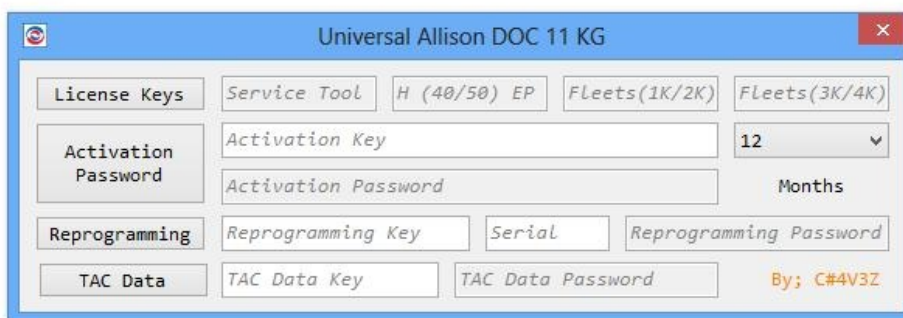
Universal Allison DOC 11 KG

License Keys | Service Tool | H (40/50) EP | Fleets(1K/2K) | Fleets(3K/4K)

Activation Password | Activation Key | 12

Activation Password | Months

Reprogramming | Reprogramming Key | Serial | Reprogramming Password

TAC Data | TAC Data Key | TAC Data Password | By; C#4V3Z